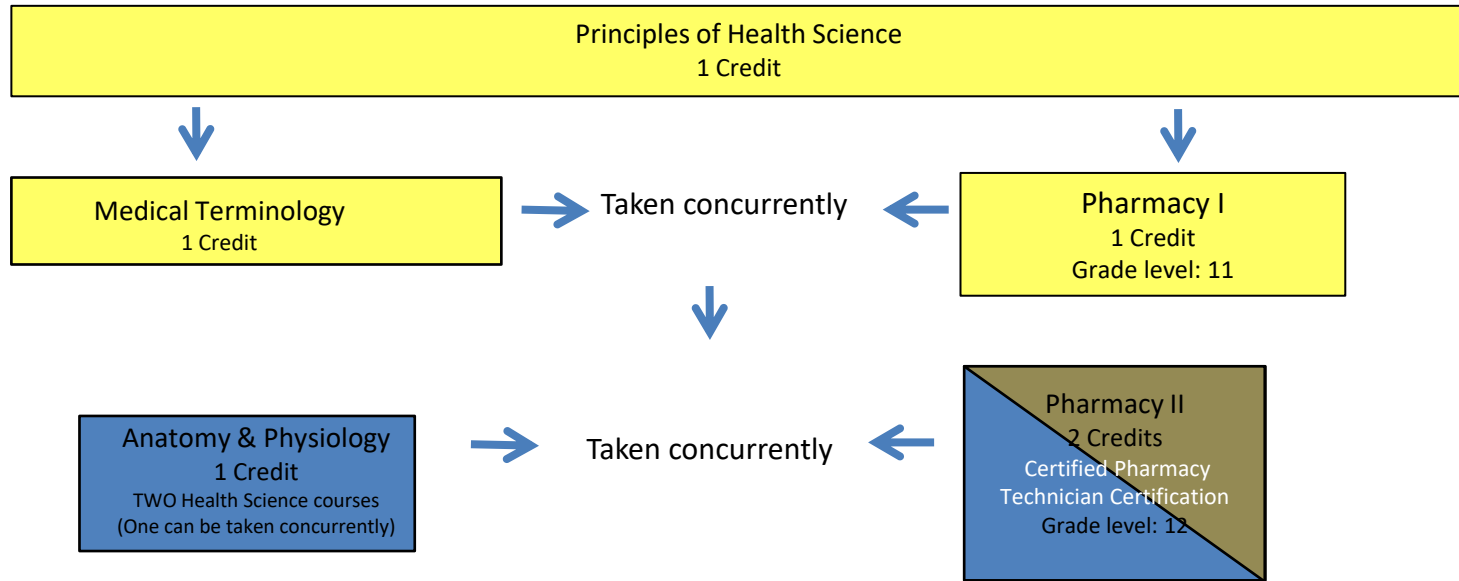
Principles of Health Science
1 Credit

Medical Terminology
1 Credit

Taken concurrently

Pharmacy I
1 Credit
Grade level: 11

Anatomy & Physiology
1 Credit
TWO Health Science courses
(One can be taken concurrently)

Taken concurrently

Pharmacy II
2 Credits
Certified Pharmacy Technician Certification
Grade level: 12